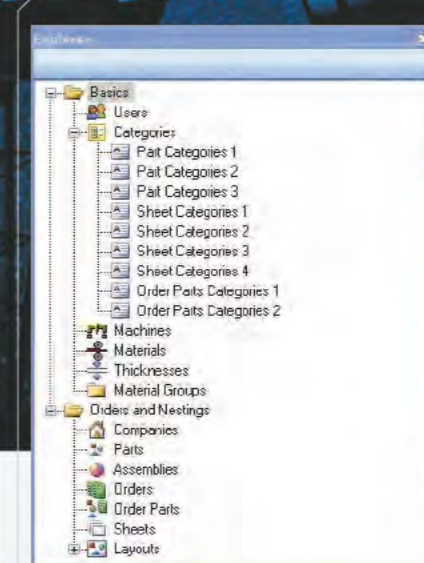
Explorer

Basics
Users
Categories
Part Categories 1
Part Categories 2
Part Categories 3
Sheet Categories 1
Sheet Categories 2
Sheet Categories 3
Sheet Categories 4
Order Parts Categories 1
Order Parts Categories 2
Machines
Materials
Thicknesses
Material Groups
Orders and Nestings
Companies
Parts
Assemblies
Orders
Order Parts
Sheets
Layouts